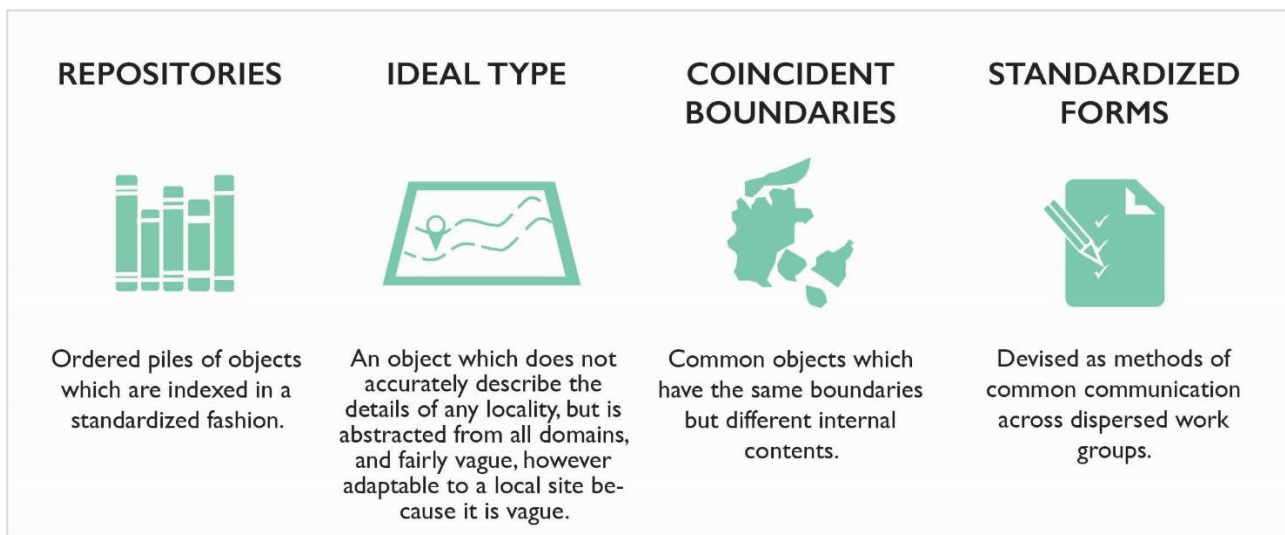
REPOSITORIES

Ordered piles of objects which are indexed in a standardized fashion.

IDEAL TYPE

An object which does not accurately describe the details of any locality, but is abstracted from all domains, and fairly vague, however adaptable to a local site because it is vague.

COINCIDENT BOUNDARIES

Common objects which have the same boundaries but different internal contents.

STANDARDIZED FORMS

Devised as methods of common communication across dispersed work groups.